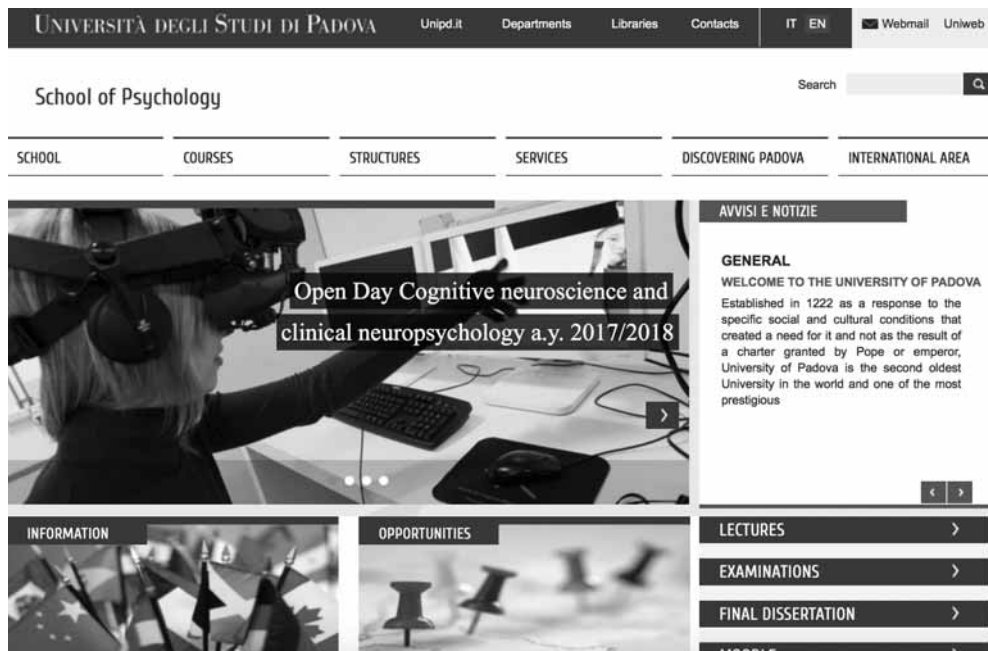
UNIVERSITÀ DEGLI STUDI DI PADOVA Unipd.it Departments Libraries Contacts IT EN Webmail Uniweb

School of Psychology

Search

SCHOOL COURSES STRUCTURES SERVICES DISCOVERING PADOVA INTERNATIONAL AREA

Open Day Cognitive neuroscience and clinical neuropsychology a.y. 2017/2018

AVVISI E NOTIZIE

GENERAL

WELCOME TO THE UNIVERSITY OF PADOVA

Established in 1222 as a response to the specific social and cultural conditions that created a need for it and not as the result of a charter granted by Pope or emperor, University of Padova is the second oldest University in the world and one of the most prestigious

INFORMATION

OPPORTUNITIES

LECTURES

EXAMINATIONS

FINAL DISSERTATION

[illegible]